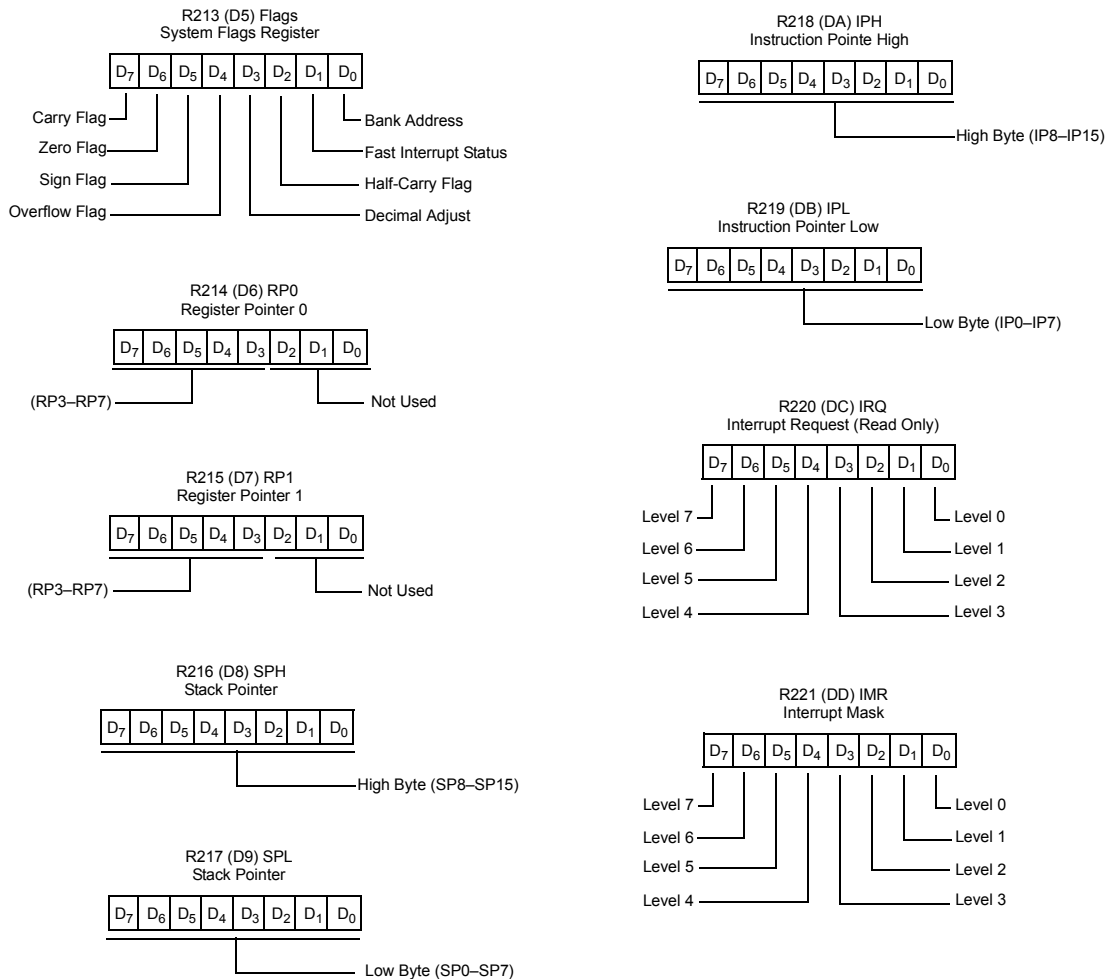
R213 (D5) Flags
System Flags Register

| $D_7$ | $D_6$ | $D_5$ | $D_4$ | $D_3$ | $D_2$ | $D_1$ | $D_0$ |
|---|---|---|---|---|---|---|---|

Carry Flag
Zero Flag
Sign Flag
Overflow Flag
Bank Address
Fast Interrupt Status
Half-Carry Flag
Decimal Adjust

R214 (D6) RP0
Register Pointer 0

| $D_7$ | $D_6$ | $D_5$ | $D_4$ | $D_3$ | $D_2$ | $D_1$ | $D_0$ |
|---|---|---|---|---|---|---|---|

(RP3–RP7)
Not Used

R215 (D7) RP1
Register Pointer 1

| $D_7$ | $D_6$ | $D_5$ | $D_4$ | $D_3$ | $D_2$ | $D_1$ | $D_0$ |
|---|---|---|---|---|---|---|---|

(RP3–RP7)
Not Used

R216 (D8) SPH
Stack Pointer

| $D_7$ | $D_6$ | $D_5$ | $D_4$ | $D_3$ | $D_2$ | $D_1$ | $D_0$ |
|---|---|---|---|---|---|---|---|

High Byte (SP8–SP15)

R217 (D9) SPL
Stack Pointer

| $D_7$ | $D_6$ | $D_5$ | $D_4$ | $D_3$ | $D_2$ | $D_1$ | $D_0$ |
|---|---|---|---|---|---|---|---|

Low Byte (SP0–SP7)

R218 (DA) IPH
Instruction Pointe High

| $D_7$ | $D_6$ | $D_5$ | $D_4$ | $D_3$ | $D_2$ | $D_1$ | $D_0$ |
|---|---|---|---|---|---|---|---|

High Byte (IP8–IP15)

R219 (DB) IPL
Instruction Pointer Low

| $D_7$ | $D_6$ | $D_5$ | $D_4$ | $D_3$ | $D_2$ | $D_1$ | $D_0$ |
|---|---|---|---|---|---|---|---|

Low Byte (IP0–IP7)

R220 (DC) IRQ
Interrupt Request (Read Only)

| $D_7$ | $D_6$ | $D_5$ | $D_4$ | $D_3$ | $D_2$ | $D_1$ | $D_0$ |
|---|---|---|---|---|---|---|---|

Level 7
Level 6
Level 5
Level 4
Level 0
Level 1
Level 2
Level 3

R221 (DD) IMR
Interrupt Mask

| $D_7$ | $D_6$ | $D_5$ | $D_4$ | $D_3$ | $D_2$ | $D_1$ | $D_0$ |
|---|---|---|---|---|---|---|---|

Level 7
Level 6
Level 5
Level 4
Level 0
Level 1
Level 2
Level 3